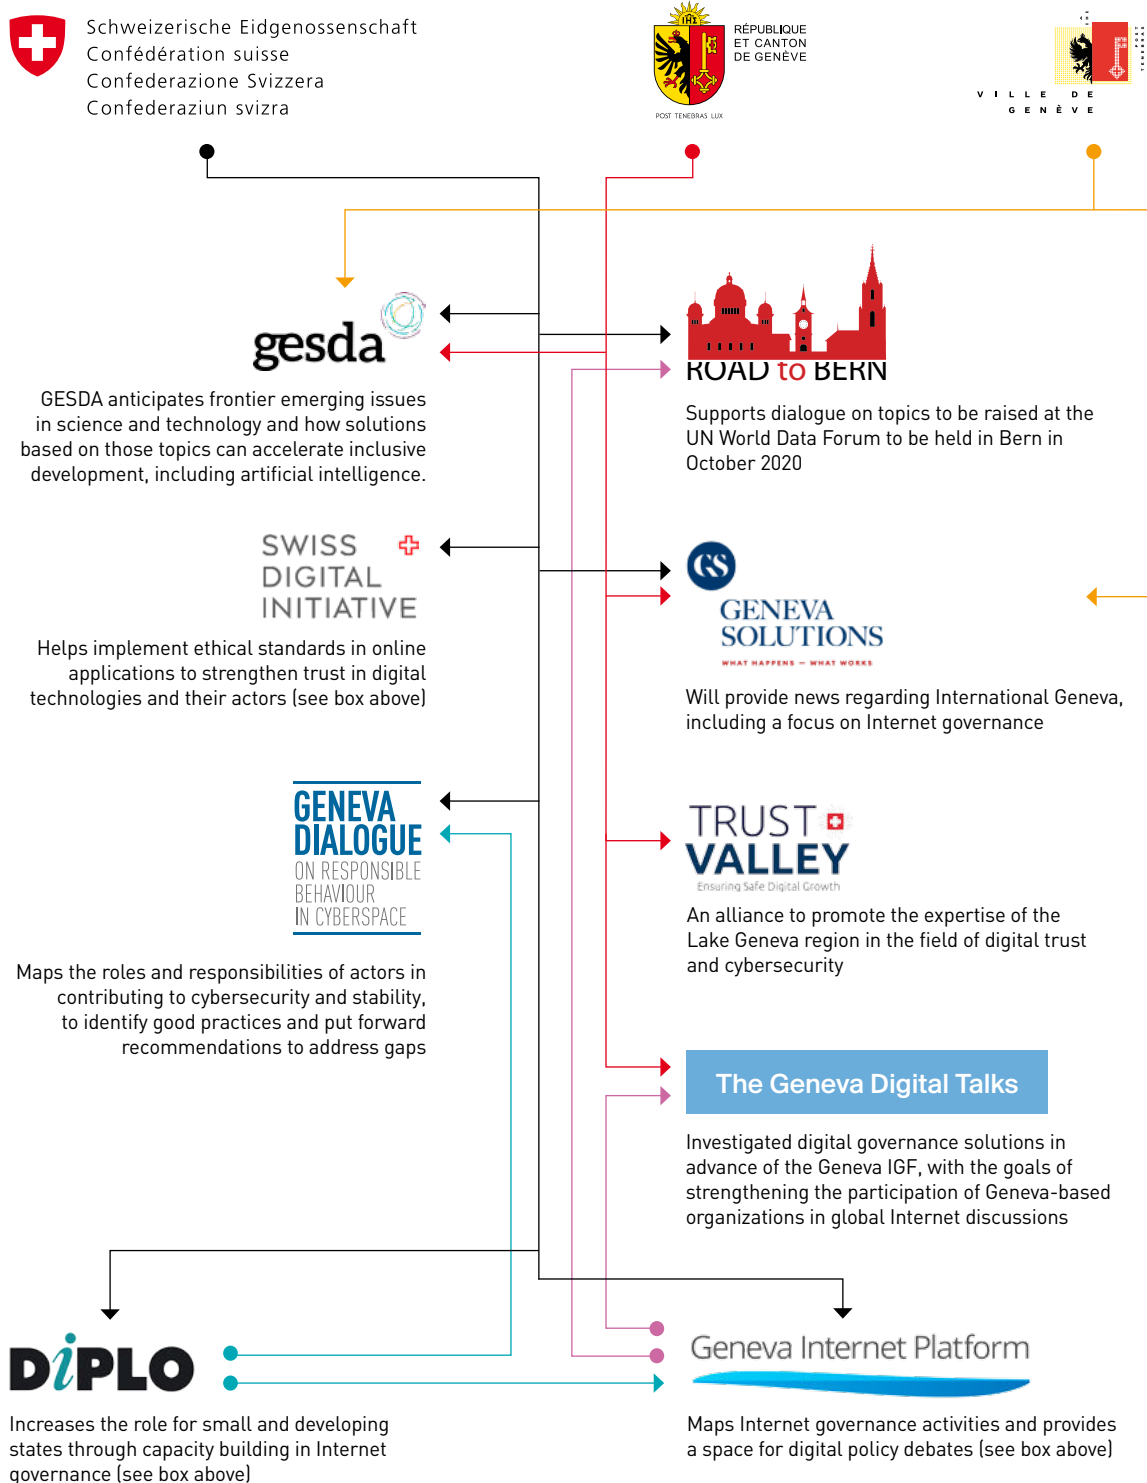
Schweizerische Eidgenossenschaft
Confédération suisse
Confederazione Svizzera
Confederaziun svizra

RÉPUBLIQUE ET CANTON DE GENÈVE
POST TENEBRAS LUX

VILLE DE GENÈVE

gesda

GESDA anticipates frontier emerging issues in science and technology and how solutions based on those topics can accelerate inclusive development, including artificial intelligence.

ROAD to BERN

Supports dialogue on topics to be raised at the UN World Data Forum to be held in Bern in October 2020

SWISS DIGITAL INITIATIVE

Helps implement ethical standards in online applications to strengthen trust in digital technologies and their actors (see box above)

GS
GENEVA SOLUTIONS
WHAT HAPPENS – WHAT WORKS

Will provide news regarding International Geneva, including a focus on Internet governance

GENEVA DIALOGUE ON RESPONSIBLE BEHAVIOUR IN CYBERSPACE

Maps the roles and responsibilities of actors in contributing to cybersecurity and stability, to identify good practices and put forward recommendations to address gaps

TRUST VALLEY
Ensuring Safe Digital Growth

An alliance to promote the expertise of the Lake Geneva region in the field of digital trust and cybersecurity

The Geneva Digital Talks

Investigated digital governance solutions in advance of the Geneva IGF, with the goals of strengthening the participation of Geneva-based organizations in global Internet discussions

DiPLO

Increases the role for small and developing states through capacity building in Internet governance (see box above)

Geneva Internet Platform

Maps Internet governance activities and provides a space for digital policy debates (see box above)